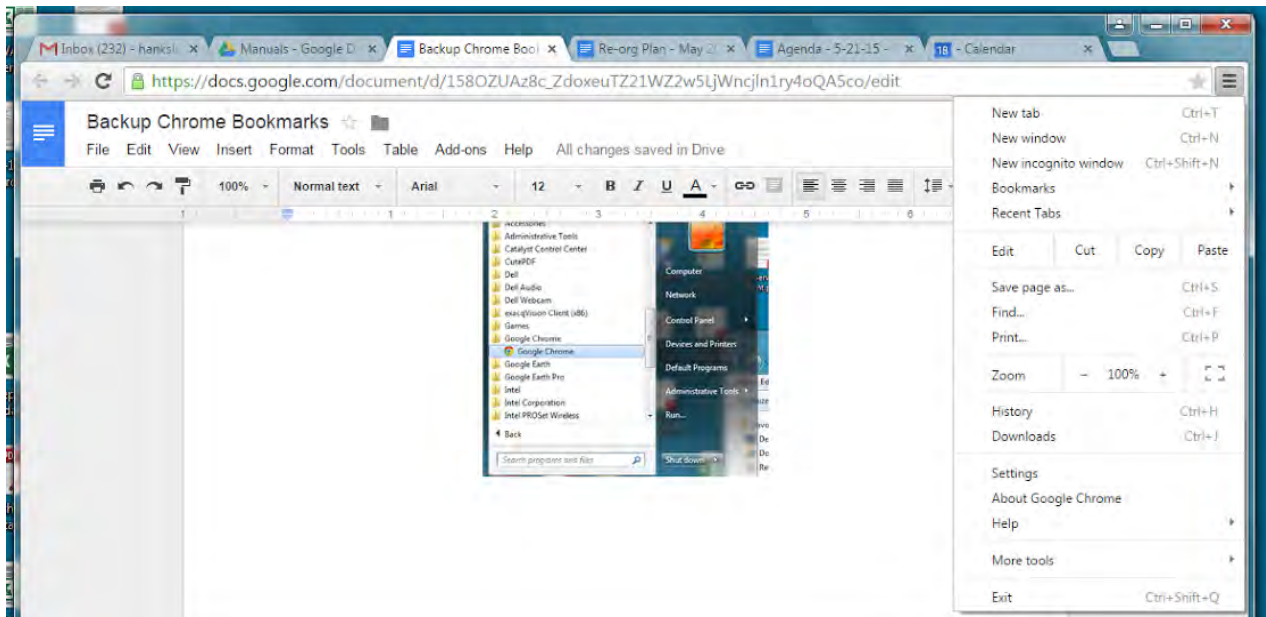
Inbox (232) - hanksl ×
Manuals - Google D ×
Backup Chrome Bool ×
Re-org Plan - May 2 ×
Agenda - 5-21-15 - ×
18 - Calendar ×

https://docs.google.com/document/d/158OZUAz8c_ZdoxeuTZ21WZ2w5LjWncjln1ry4oQA5co/edit

Backup Chrome Bookmarks
File Edit View Insert Format Tools Table Add-ons Help All changes saved in Drive
100% Normal text Arial 12 B I U A

Accessories
Administrative Tools
Catalyst Control Center
CutePDF
Dell
Dell Audio
Dell Webcam
exacqVision Client (x86)
Games
Google Chrome
Google Chrome
Google Earth
Google Earth Pro
Intel
Intel Corporation
Intel PROSet Wireless
Back
Search programs and files
Computer
Network
Control Panel
Devices and Printers
Default Programs
Administrative Tools
Run...
Shut down

New tab Ctrl+T
New window Ctrl+N
New incognito window Ctrl+Shift+N
Bookmarks
Recent Tabs
Edit Cut Copy Paste
Save page as... Ctrl+S
Find... Ctrl+F
Print... Ctrl+P
Zoom - 100% +
History Ctrl+H
Downloads Ctrl+J
Settings
About Google Chrome
Help
More tools
Exit Ctrl+Shift+Q